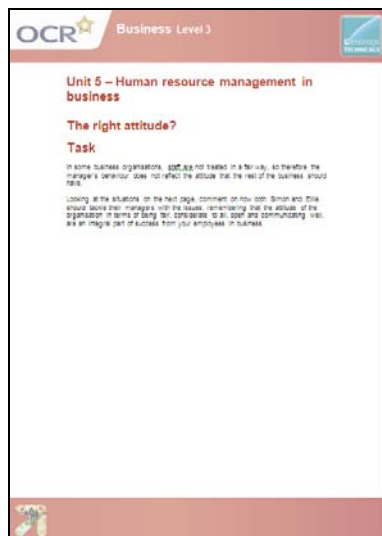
OCR

Business Level 3

Unit 5 – Human resource management in business

The right attitude?

Task

In some business organisations, staff are not treated in a fair way, so therefore the manager's behaviour does not reflect the attitude that the rest of the business should have.

Looking at the situations on the next page, comment on how both Simon and Ellie should tackle their managers with the issues, remembering that the attitude of the organisation in terms of being fair, considerate to all, open and communicating well, are an integral part of success from your employees in business.